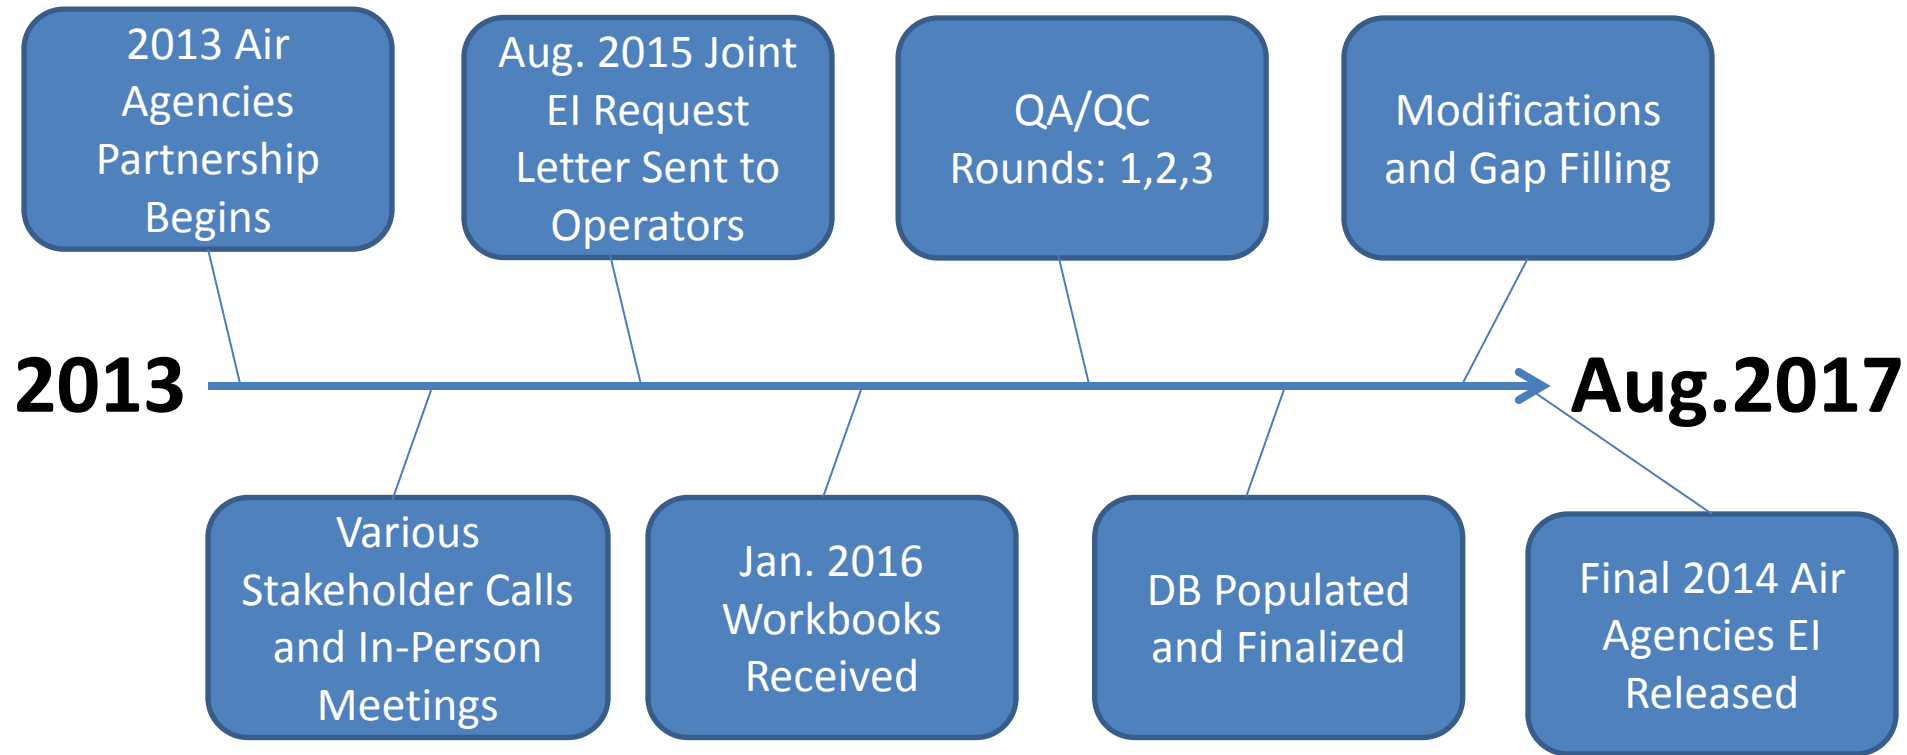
2013 Air Agencies Partnership Begins

Aug. 2015 Joint EI Request Letter Sent to Operators

QA/QC Rounds: 1,2,3

Modifications and Gap Filling

2013

Aug.2017

Various Stakeholder Calls and In-Person Meetings

Jan. 2016 Workbooks Received

DB Populated and Finalized

Final 2014 Air Agencies EI Released